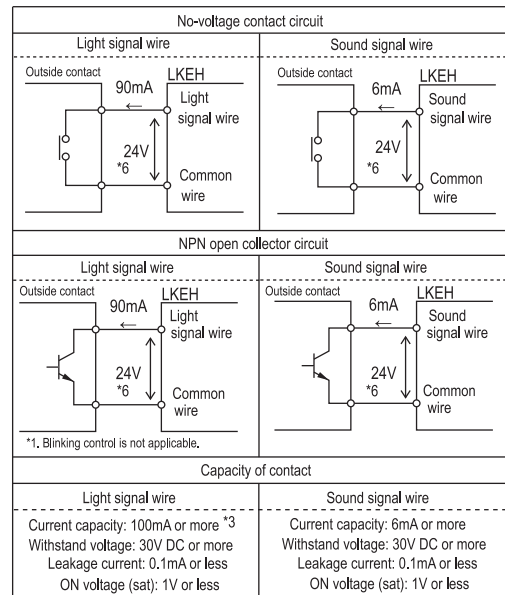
No-voltage contact circuit

| Light signal wire | Sound signal wire |
|---|---|
| Outside contact 90mA ← LKEH Light signal wire 24V *6 Common wire | Outside contact 6mA ← LKEH Sound signal wire 24V *6 Common wire |

NPN open collector circuit

| Light signal wire | Sound signal wire |
|---|---|
| Outside contact 90mA ← LKEH Light signal wire 24V *6 Common wire | Outside contact 6mA ← LKEH Sound signal wire 24V *6 Common wire |

*1. Blinking control is not applicable.

Capacity of contact

| Light signal wire | Sound signal wire |
|---|---|
| Current capacity: 100mA or more *3 Withstand voltage: 30V DC or more Leakage current: 0.1mA or less ON voltage (sat): 1V or less | Current capacity: 6mA or more Withstand voltage: 30V DC or more Leakage current: 0.1mA or less ON voltage (sat): 1V or less |